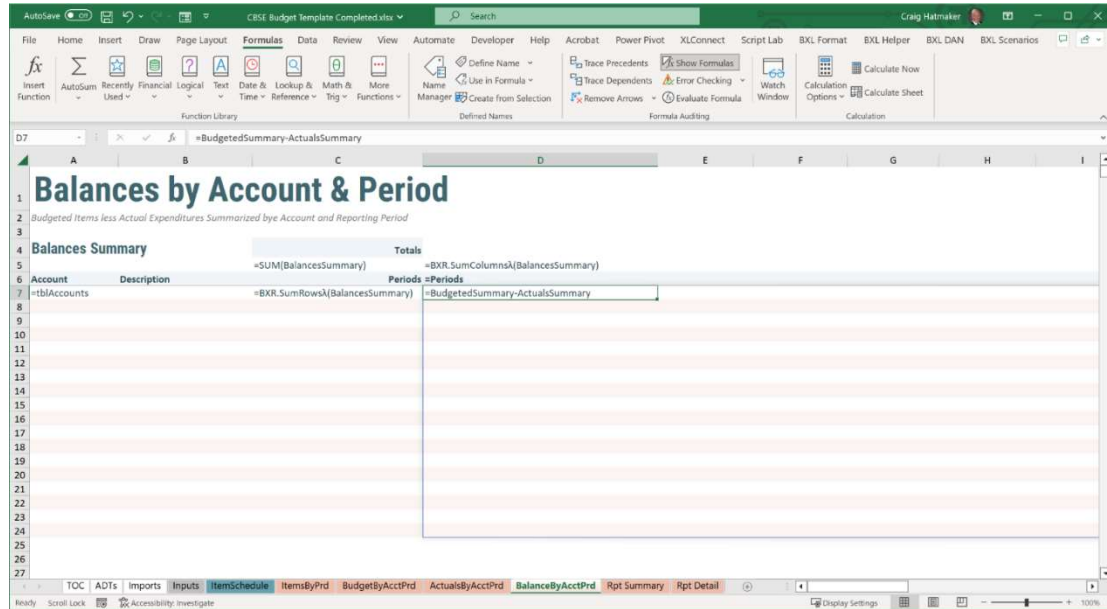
AutoSave Off CBSE Budget Template Completed.xlsx Search Craig Hatmaker

File Home Insert Draw Page Layout Formulas Data Review View Automate Developer Help Acrobat Power Pivot XLConnect Script Lab BXL Format BXL Helper BXL DAN BXL Scenarios

Insert Function AutoSum Recently Used Financial Logical Text Date & Time Lookup & Reference Math & Trig More Functions
Function Library
Name Manager Define Name Use in Formula Create from Selection
Defined Names
Trace Precedents Trace Dependents Remove Arrows Show Formulas Error Checking Evaluate Formula Watch Window
Formula Auditing
Calculation Options Calculate Now Calculate Sheet
Calculation

D7 =BudgetedSummary-ActualsSummary

| | A | B | C | D | E | F | G | H | I |
|---|---|---|---|---|---|---|---|---|---|
| 1 | Balances by Account & Period | | | | | | | | |
| 2 | Budgeted Items less Actual Expenditures Summarized bye Account and Reporting Period | | | | | | | | |
| 3 | | | | | | | | | |
| 4 | Balances Summary | | Totals | | | | | | |
| 5 | | | =SUM(BalancesSummary) | =BXR.SumColumnsλ(BalancesSummary) | | | | | |
| 6 | Account | Description | Periods | =Periods | | | | | |
| 7 | =tblAccounts | | =BXR.SumRowsλ(BalancesSummary) | =BudgetedSummary-ActualsSummary | | | | | |
| 8 | | | | | | | | | |
| 9 | | | | | | | | | |
| 10 | | | | | | | | | |
| 11 | | | | | | | | | |
| 12 | | | | | | | | | |
| 13 | | | | | | | | | |
| 14 | | | | | | | | | |
| 15 | | | | | | | | | |
| 16 | | | | | | | | | |
| 17 | | | | | | | | | |
| 18 | | | | | | | | | |
| 19 | | | | | | | | | |
| 20 | | | | | | | | | |
| 21 | | | | | | | | | |
| 22 | | | | | | | | | |
| 23 | | | | | | | | | |
| 24 | | | | | | | | | |
| 25 | | | | | | | | | |
| 26 | | | | | | | | | |
| 27 | | | | | | | | | |

TOC ADTs Imports Inputs ItemSchedule ItemsByPrd BudgetByAcctPrd ActualsByAcctPrd BalanceByAcctPrd Rpt Summary Rpt Detail

Ready Scroll Lock Accessibility: Investigate Display Settings 100%